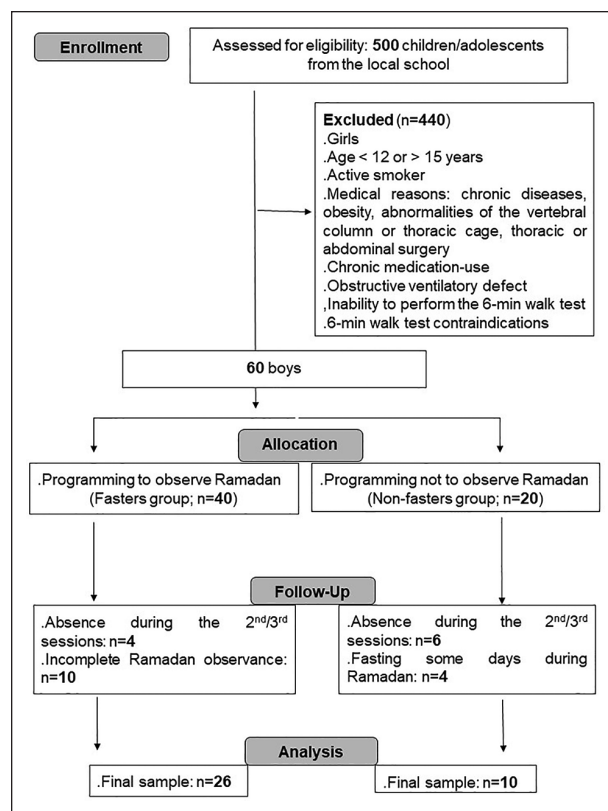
Enrollment

Assessed for eligibility: 500 children/adolescents from the local school

Excluded (n=440)
.Girls
.Age < 12 or > 15 years
.Active smoker
.Medical reasons: chronic diseases, obesity, abnormalities of the vertebral column or thoracic cage, thoracic or abdominal surgery
.Chronic medication-use
.Obstructive ventilatory defect
,Inability to perform the 6-min walk test
.6-min walk test contraindications

60 boys

Allocation

.Programming to observe Ramadan (Fasters group; n=40)

.Programming not to observe Ramadan (Non-fasters group; n=20)

Follow-Up

.Absence during the 2$^{nd}$/3$^{rd}$ sessions: n=4
.Incomplete Ramadan observance: n=10

.Absence during the 2$^{nd}$/3$^{rd}$ sessions: n=6
.Fasting some days during Ramadan: n=4

Analysis

.Final sample: n=26

.Final sample: n=10